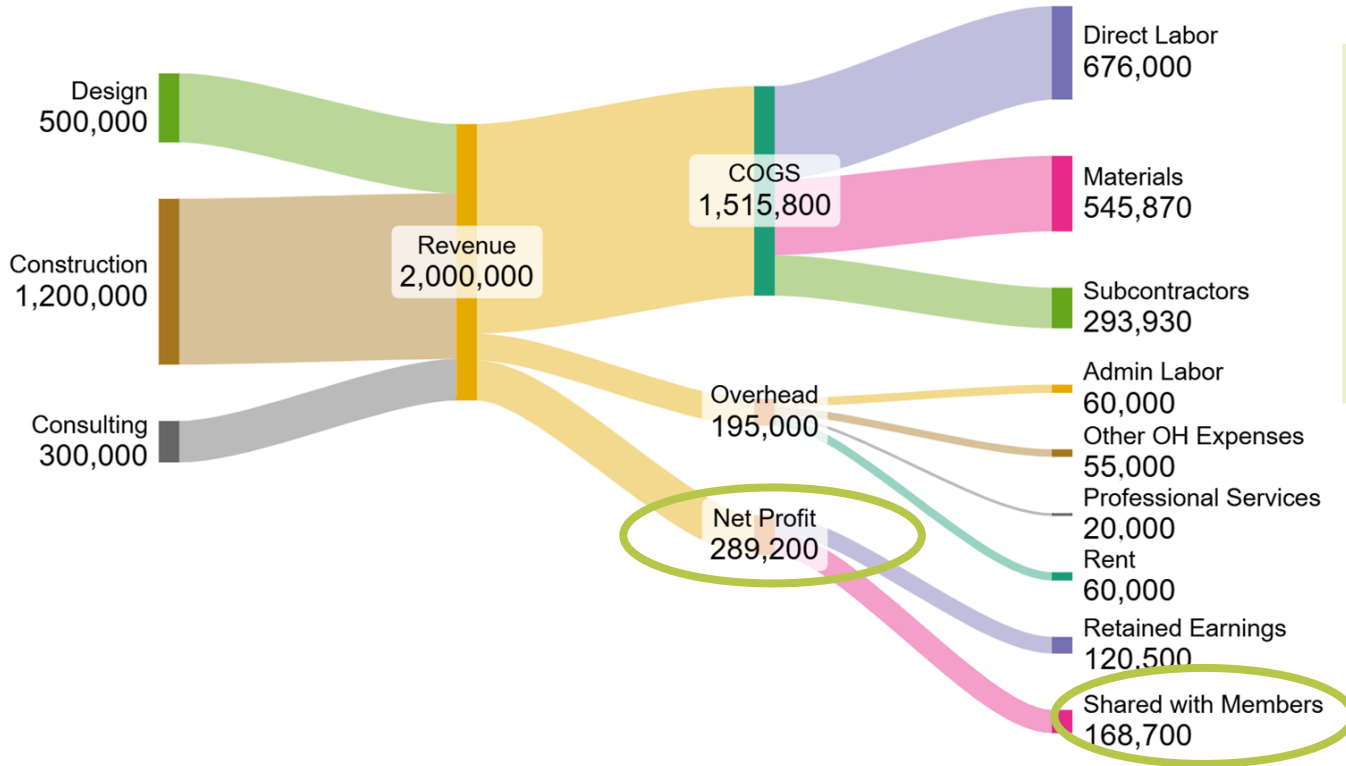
Design
500,000

Construction
1,200,000

Consulting
300,000

Revenue
2,000,000

COGS
1,515,800

Overhead
195,000

Net Profit
289,200

Direct Labor
676,000

Materials
545,870

Subcontractors
293,930

Admin Labor
60,000

Other OH Expenses
55,000

Professional Services
20,000

Rent
60,000

Retained Earnings
120,500

Shared with Members
168,700